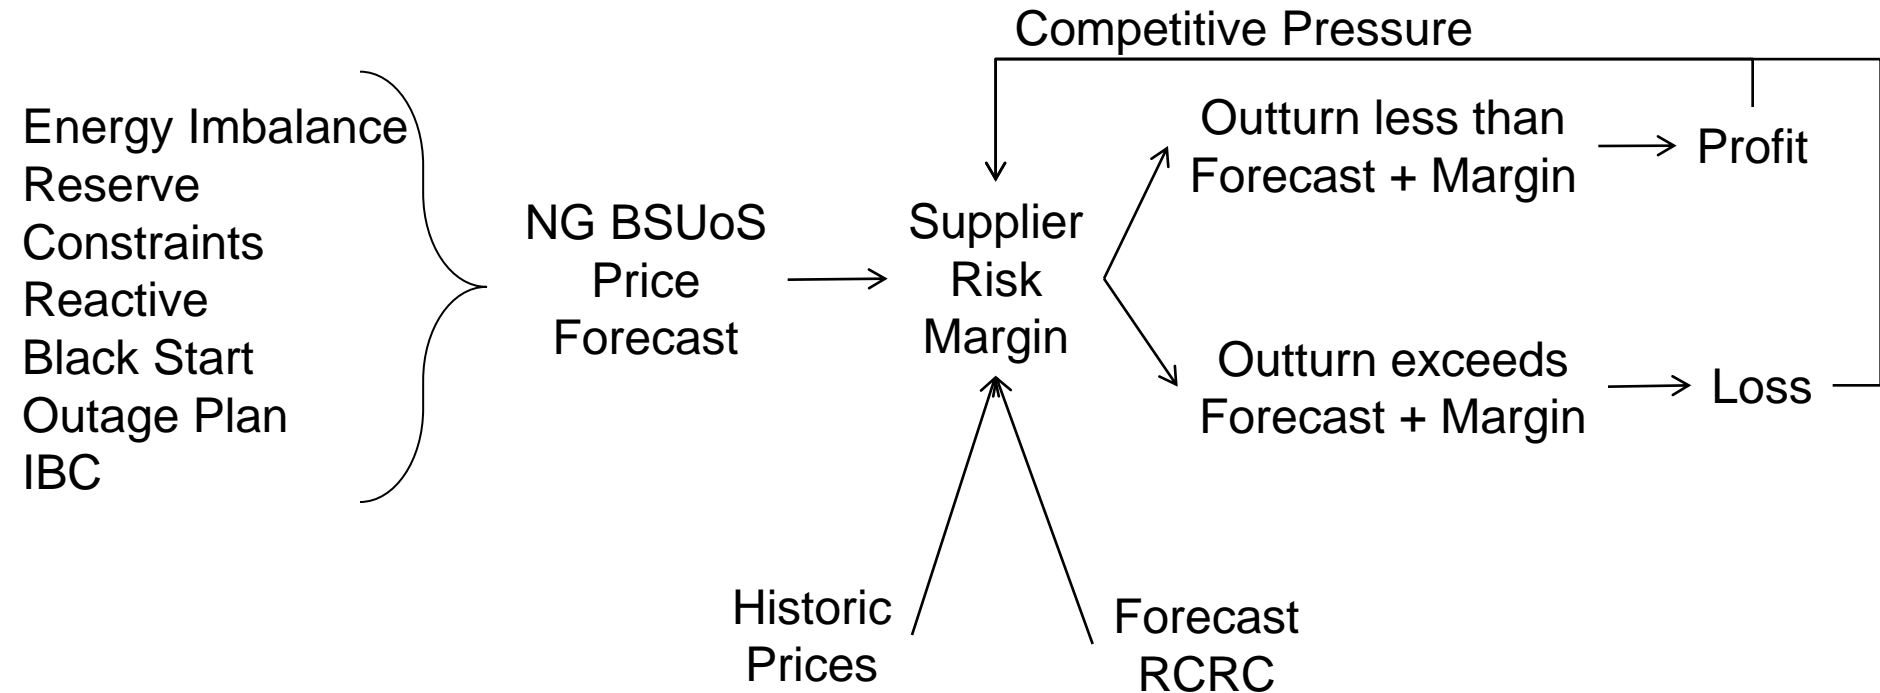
Competitive Pressure

Energy Imbalance
Reserve
Constraints
Reactive
Black Start
Outage Plan
IBC

NG BSUoS Price Forecast

Supplier Risk Margin

Outturn less than Forecast + Margin

Profit

Outturn exceeds Forecast + Margin

Loss

Historic Prices

Forecast RCRC